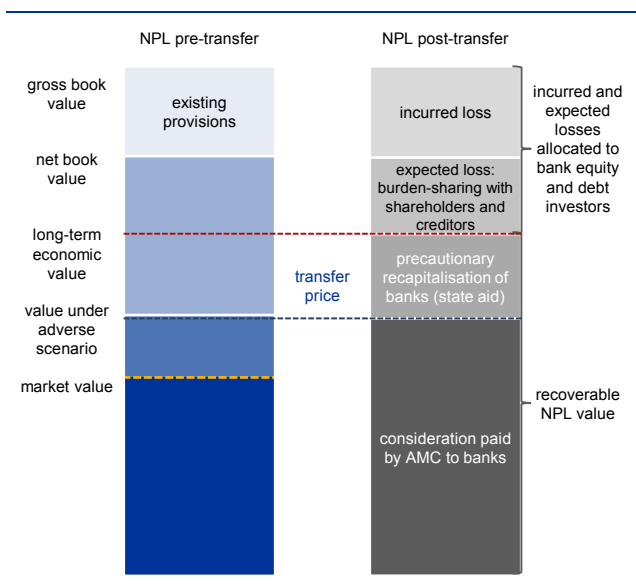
NPL pre-transfer

NPL post-transfer

gross book value

existing provisions

net book value

long-term economic value

value under adverse scenario

market value

transfer price

incurred loss

expected loss: burden-sharing with shareholders and creditors

precautionary recapitalisation of banks (state aid)

consideration paid by AMC to banks

incurred and expected losses allocated to bank equity and debt investors

recoverable NPL value